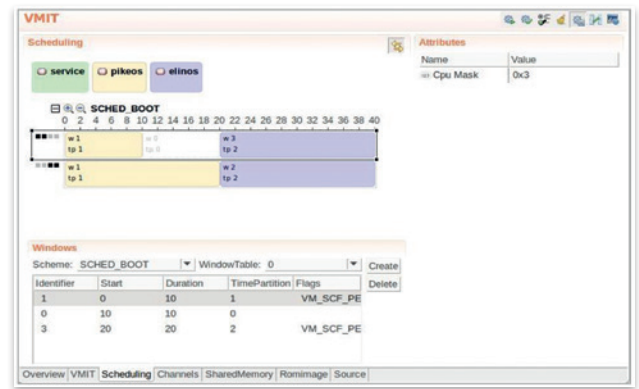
VMIT

Scheduling

service pikeos elinos

SCHED_BOOT

0 2 4 6 8 10 12 14 16 18 20 22 24 26 28 30 32 34 36 38 40

w 1
tp 1

w 0
tp 0

w 3
tp 2

w 1
tp 1

w 2
tp 2

Attributes

| Name | Value |
|---|---|
| Cpu Mask | 0x3 |

Windows

Scheme: SCHED_BOOT WindowTable: 0 Create

Delete

| Identifier | Start | Duration | TimePartition | Flags |
|---|---|---|---|---|
| 1 | 0 | 10 | 1 | VM_SCF_PE |
| 0 | 10 | 10 | 0 | |
| 3 | 20 | 20 | 2 | VM_SCF_PE |

Overview VMIT Scheduling Channels SharedMemory RomImage Source